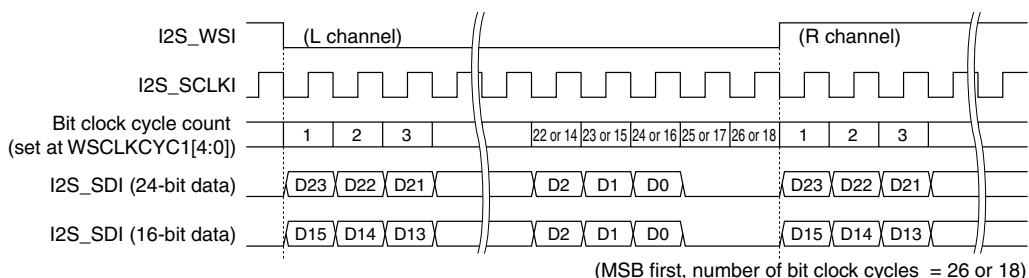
I2S_WSI
(L channel)
(R channel)
I2S_SCLKI
Bit clock cycle count
(set at WSCLKCYC1[4:0])
1 2 3
22 or 14 23 or 15 24 or 16 25 or 17 26 or 18
1 2 3
I2S_SDI (24-bit data)
D23 D22 D21
D2 D1 D0
D23 D22 D21
I2S_SDI (16-bit data)
D15 D14 D13
D2 D1 D0
D15 D14 D13
(MSB first, number of bit clock cycles = 26 or 18)